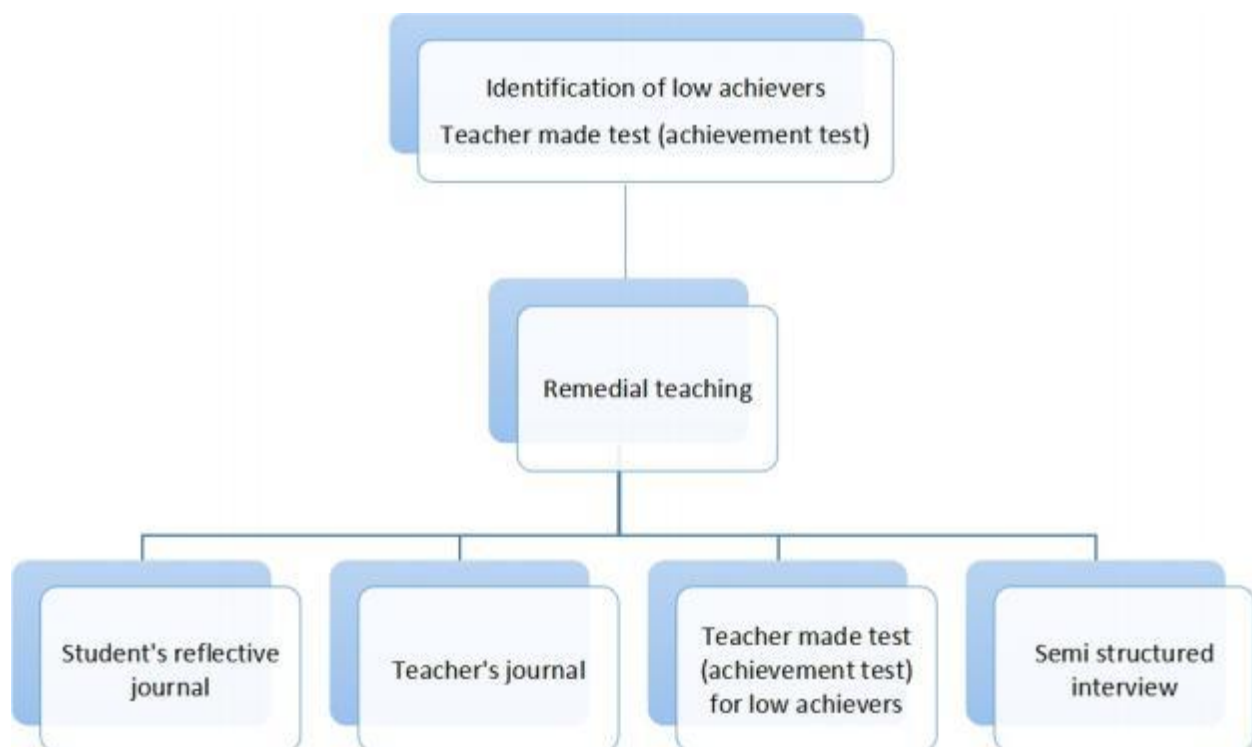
Identification of low achievers
Teacher made test (achievement test)

Remedial teaching

Student's reflective journal

Teacher's journal

Teacher made test (achievement test) for low achievers

Semi structured interview